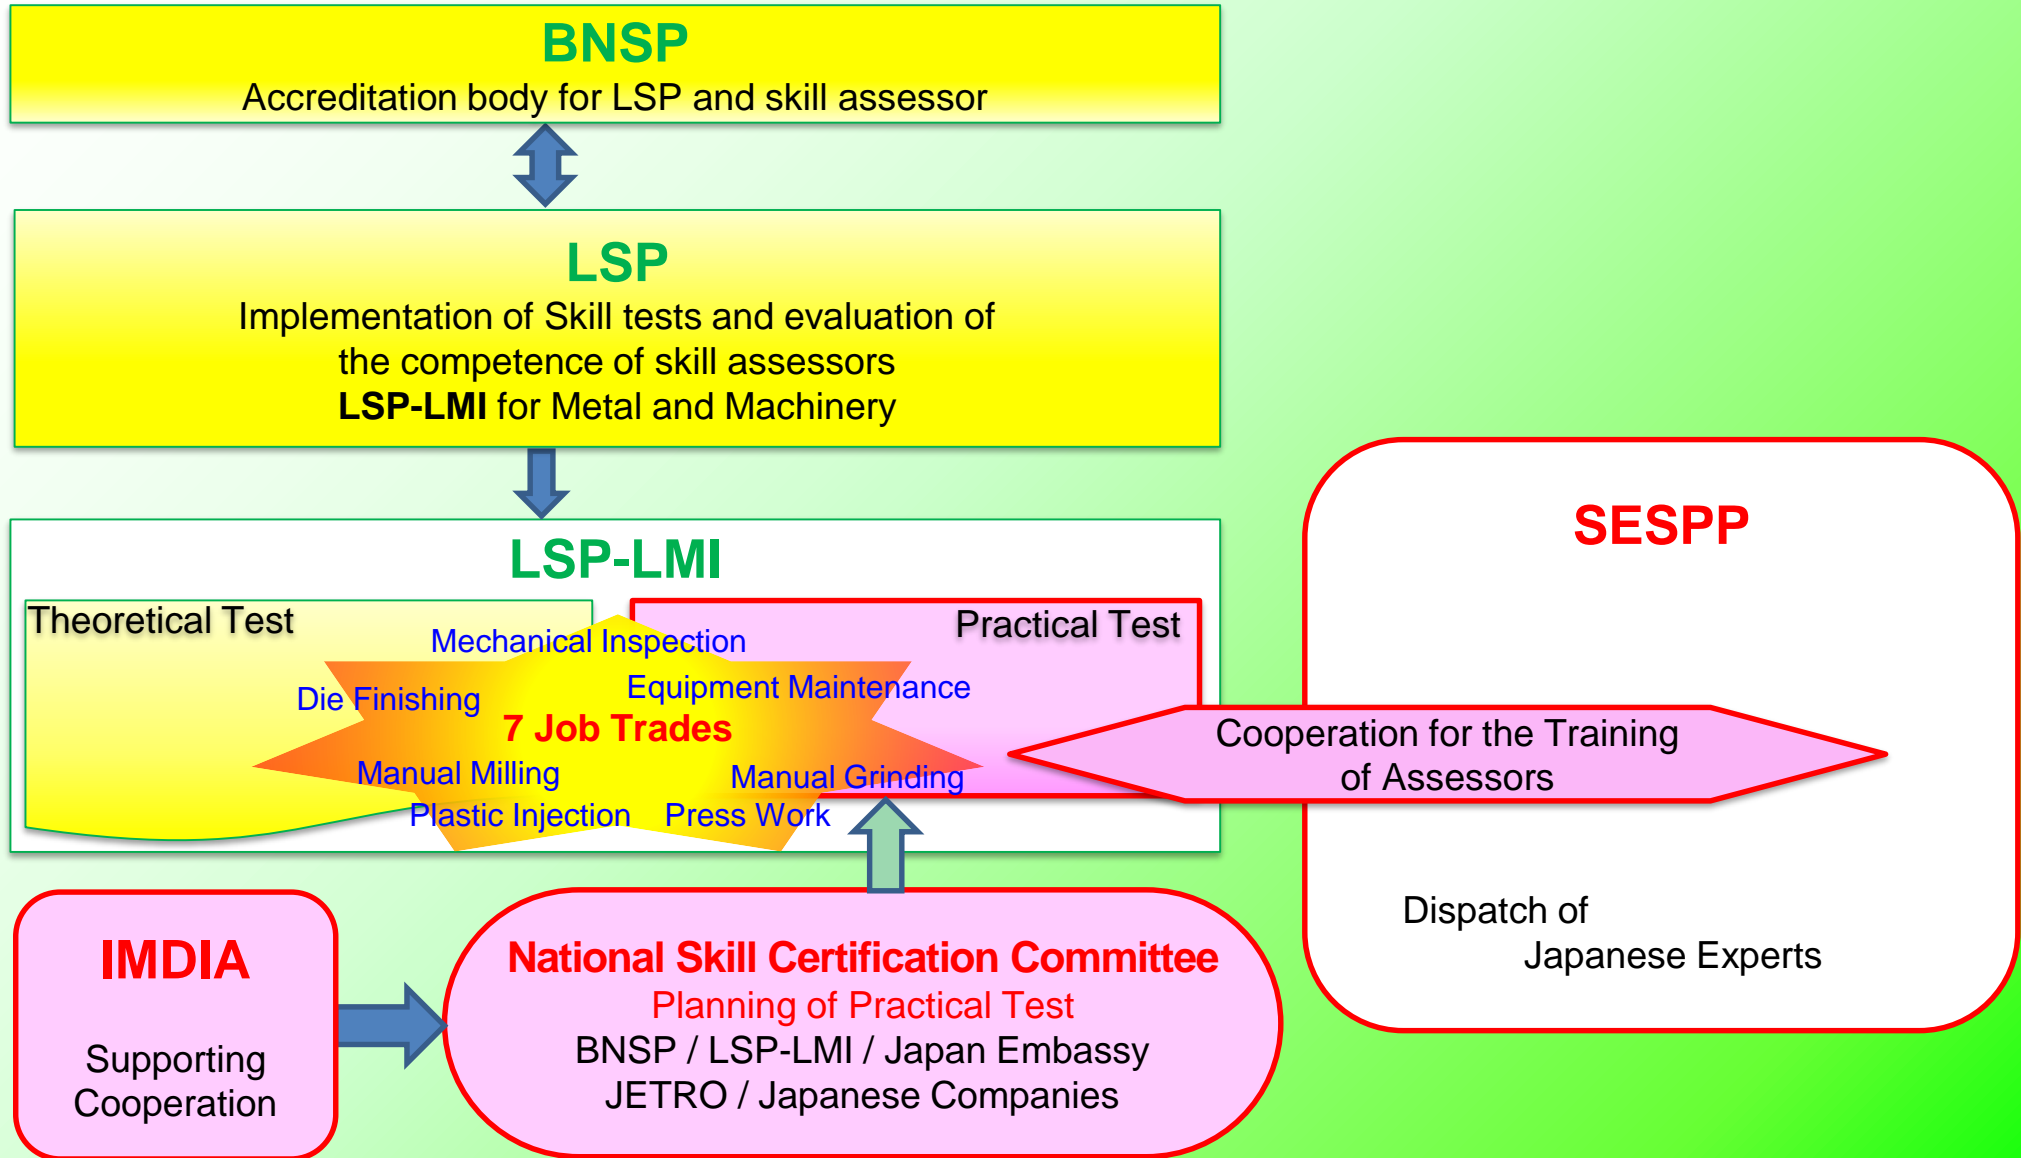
BNSP
Accreditation body for LSP and skill assessor

LSP
Implementation of Skill tests and evaluation of the competence of skill assessors
LSP-LMI for Metal and Machinery

LSP-LMI

Theoretical Test

Practical Test

Mechanical Inspection
Die Finishing
Equipment Maintenance
7 Job Trades
Manual Milling
Manual Grinding
Plastic Injection
Press Work

SESPP

Cooperation for the Training of Assessors

Dispatch of Japanese Experts

IMDIA

Supporting Cooperation

National Skill Certification Committee
Planning of Practical Test
BNSP / LSP-LMI / Japan Embassy
JETRO / Japanese Companies